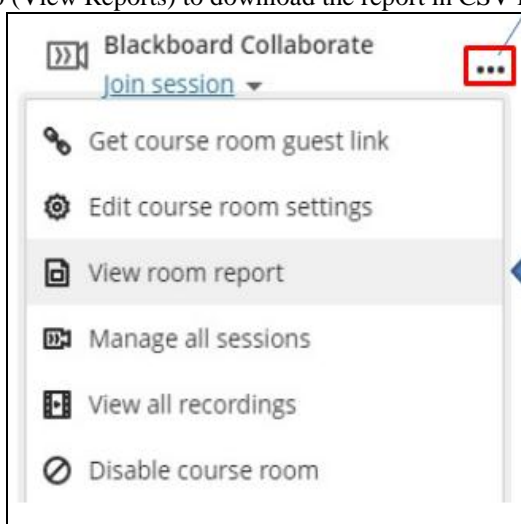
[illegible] (View Reports) to download the report in CSV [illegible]

Blackboard Collaborate

Join session

...

Get course room guest link

Edit course room settings

View room report

Manage all sessions

View all recordings

Disable course room